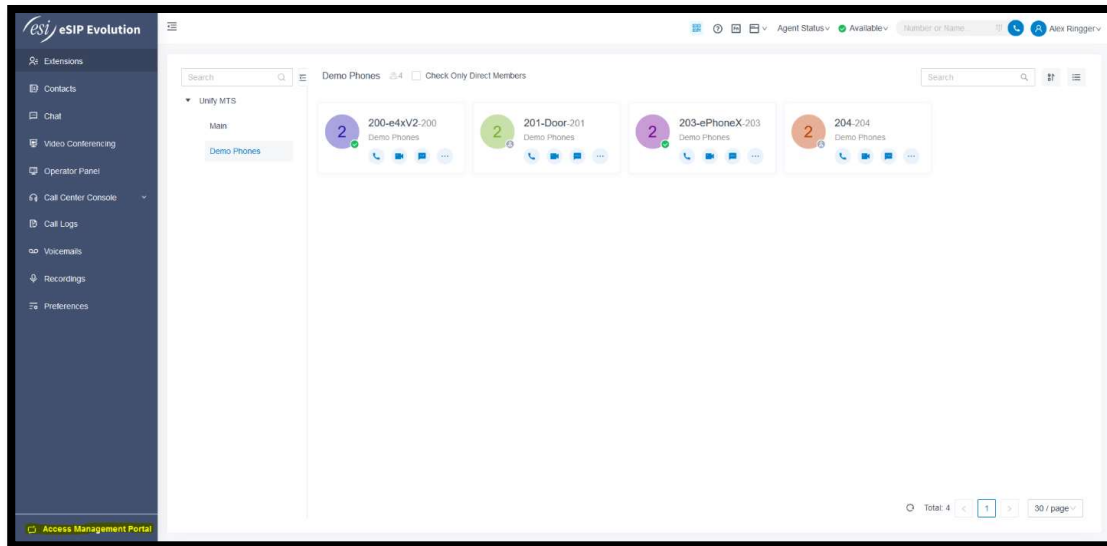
esi eSIP Evolution

Extensions
Contacts
Chat
Video Conferencing
Operator Panel
Call Center Console
Call Logs
Voicemails
Recordings
Preferences

Access Management Portal

Agent Status Available Number or Name A Alex Ringger

Search

Unify MTS
Main
Demo Phones

Demo Phones 4 Check Only Direct Members

Search

2 200-e4xV2-200 Demo Phones

2 201-Door-201 Demo Phones

2 203-ePhoneX-203 Demo Phones

2 204-204 Demo Phones

Total: 4 1 30 / page